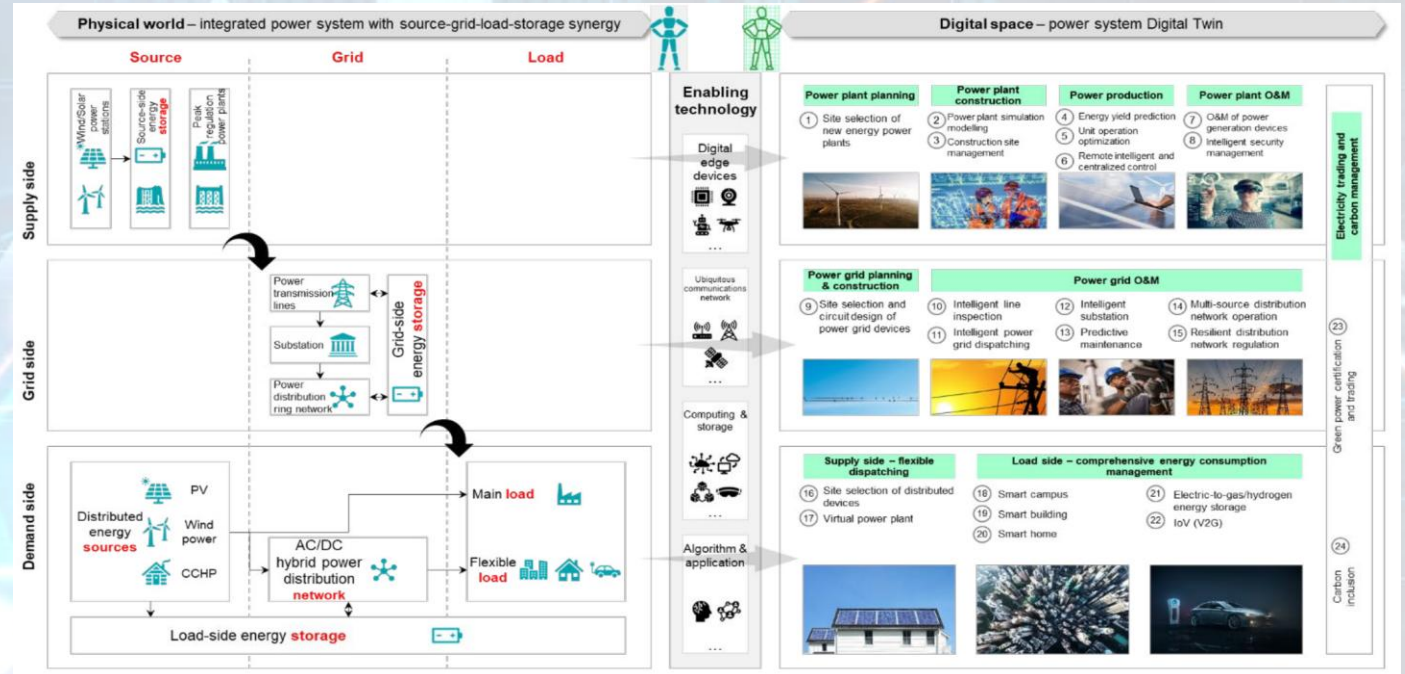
Physical world – integrated power system with source-grid-load-storage synergy

Digital space – power system Digital Twin

Source

Grid

Load

Supply side

Wind/Solar power stations

Source-side energy storage

Peak regulation power plants

Grid side

Power transmission lines

Substation

Power distribution ring network

Grid-side energy storage

Demand side

Distributed energy sources

PV

Wind power

CCHP

AC/DC hybrid power distribution network

Main load

Flexible load

Load-side energy storage

Enabling technology

Digital edge devices

...

Ubiquitous communications network

...

Computing & storage

...

Algorithm & application

...

Power plant planning

1 Site selection of new energy power plants

Power plant construction

2 Power plant simulation modelling

3 Construction site management

Power production

4 Energy yield prediction

5 Unit operation optimization

6 Remote intelligent and centralized control

Power plant O&M

7 O&M of power generation devices

8 Intelligent security management

Power grid planning & construction

9 Site selection and circuit design of power grid devices

Power grid O&M

10 Intelligent line inspection

11 Intelligent power grid dispatching

12 Intelligent substation

13 Predictive maintenance

14 Multi-source distribution network operation

15 Resilient distribution network regulation

Supply side – flexible dispatching

16 Site selection of distributed devices

17 Virtual power plant

Load side – comprehensive energy consumption management

18 Smart campus

19 Smart building

20 Smart home

21 Electric-to-gas/hydrogen energy storage

22 IoV (V2G)

Electricity trading and carbon management

23 Green power certification and trading

24 Carbon inclusion